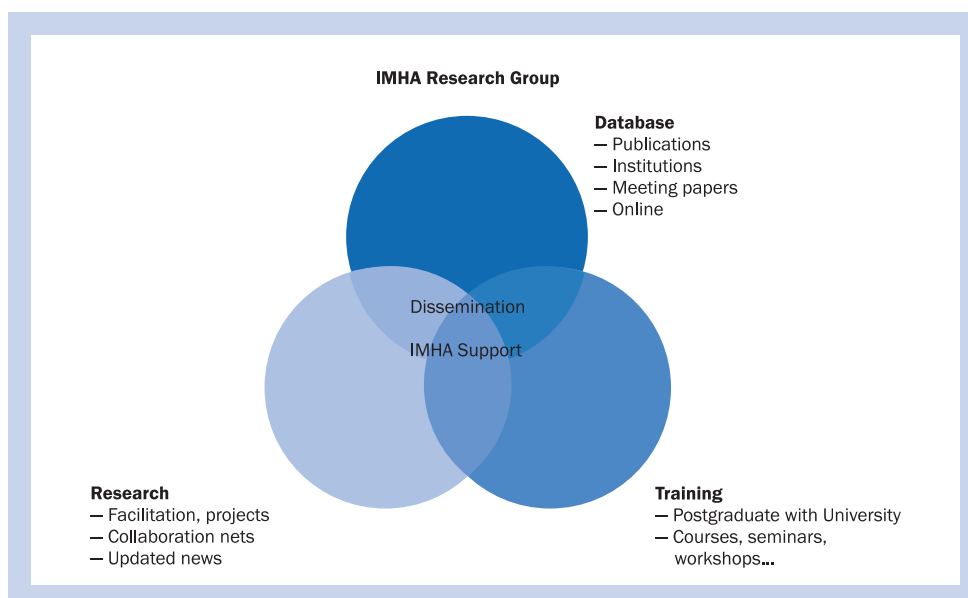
IMHA Research Group

Database
— Publications
— Institutions
— Meeting papers
— Online

Dissemination

IMHA Support

Research
— Facilitation, projects
— Collaboration nets
— Updated news

Training
— Postgraduate with University
— Courses, seminars, workshops...